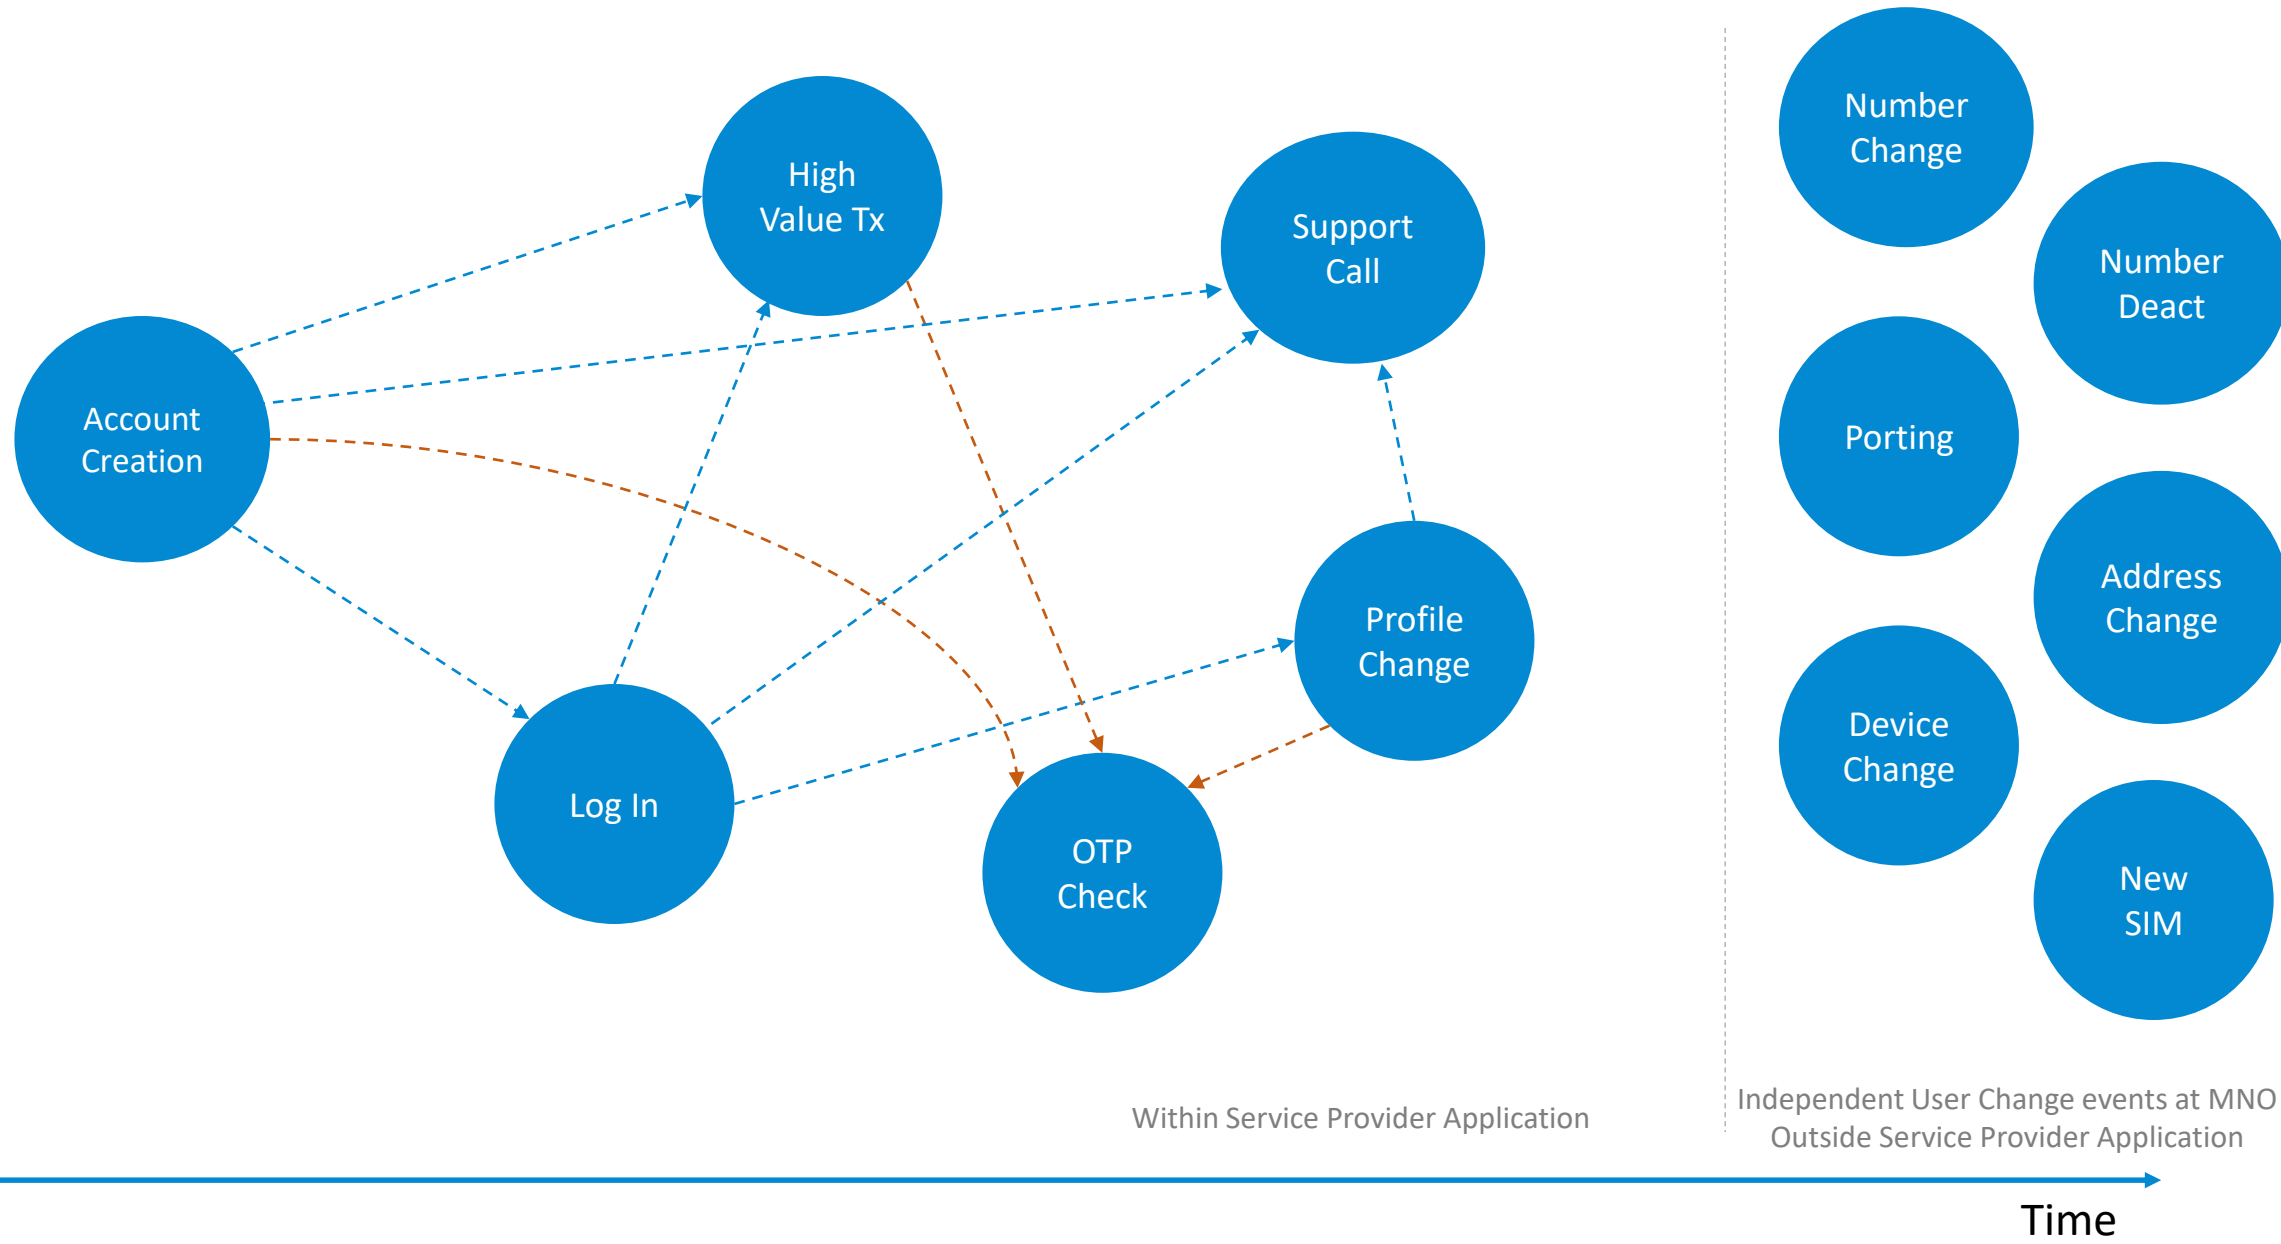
High Value Tx

Support Call

Account Creation

Profile Change

Log In

OTP Check

Number Change

Number Deact

Porting

Address Change

Device Change

New SIM

Within Service Provider Application

Independent User Change events at MNO Outside Service Provider Application

Time